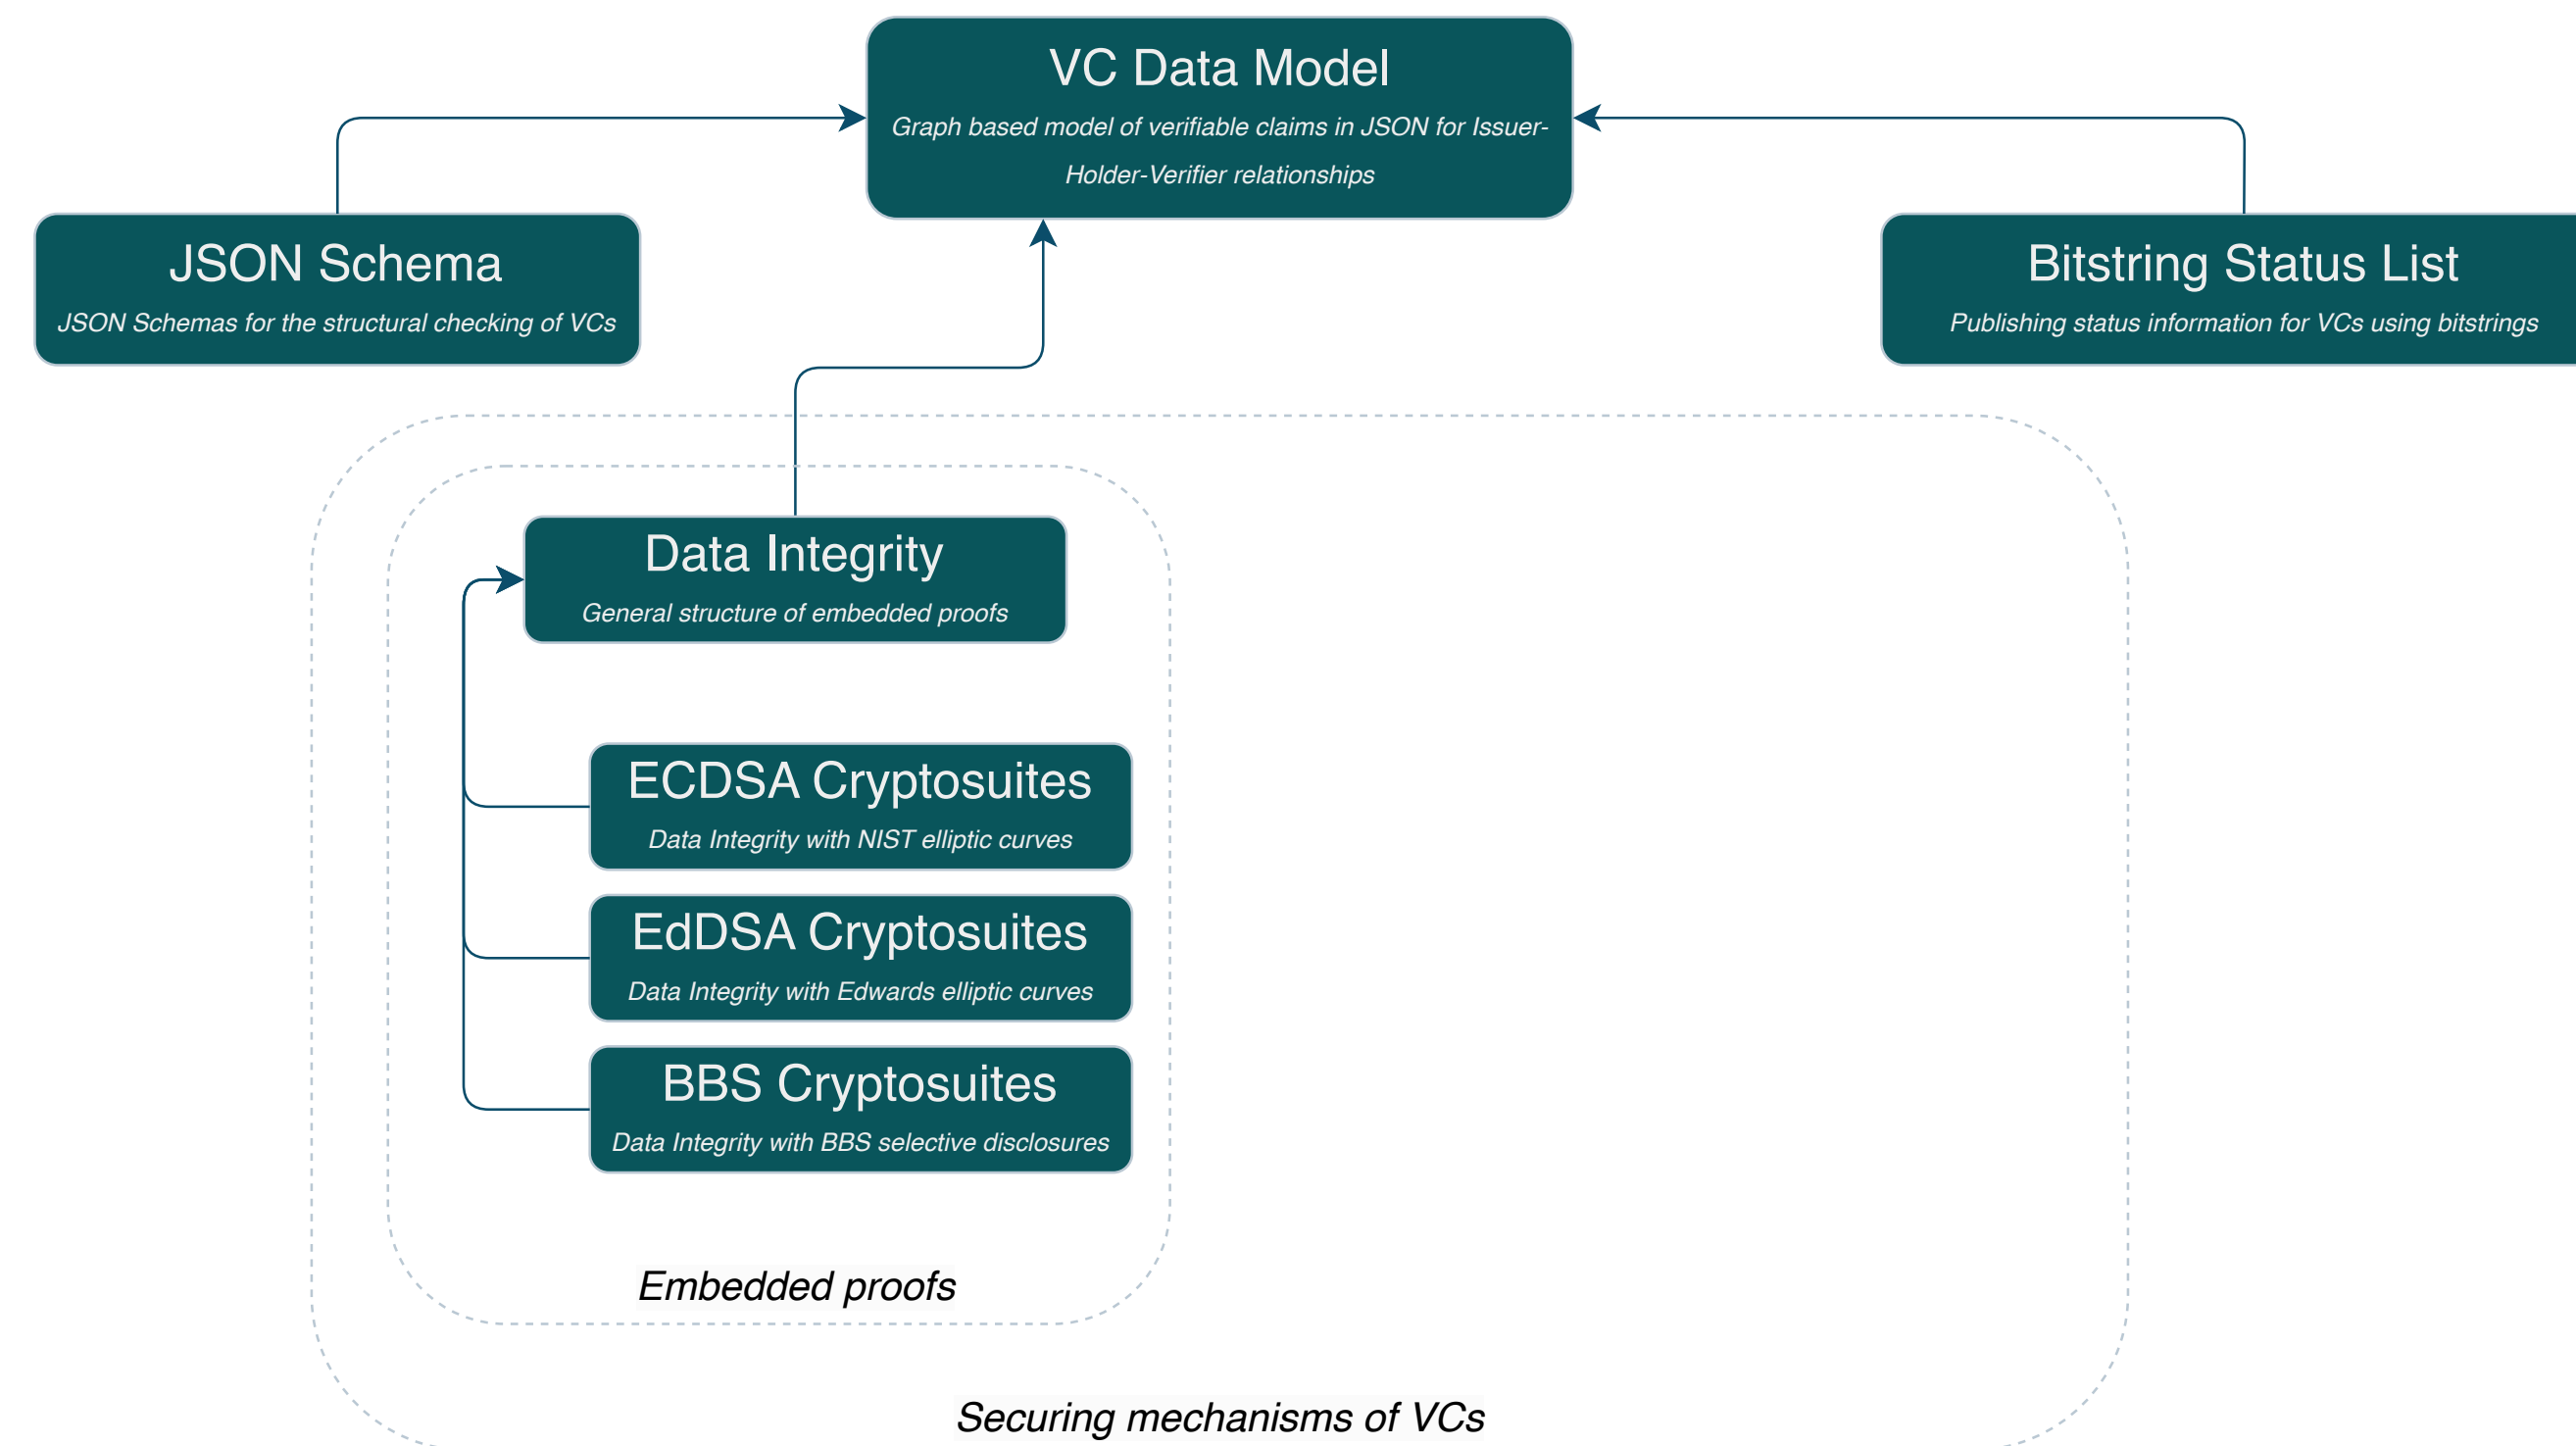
VC Data Model

Graph based model of verifiable claims in JSON for Issuer-Holder-Verifier relationships

JSON Schema

JSON Schemas for the structural checking of VCs

Bitstring Status List

Publishing status information for VCs using bitstrings

Data Integrity

General structure of embedded proofs

ECDSA Cryptosuites

Data Integrity with NIST elliptic curves

EdDSA Cryptosuites

Data Integrity with Edwards elliptic curves

BBS Cryptosuites

Data Integrity with BBS selective disclosures

Embedded proofs

Securing mechanisms of VCs